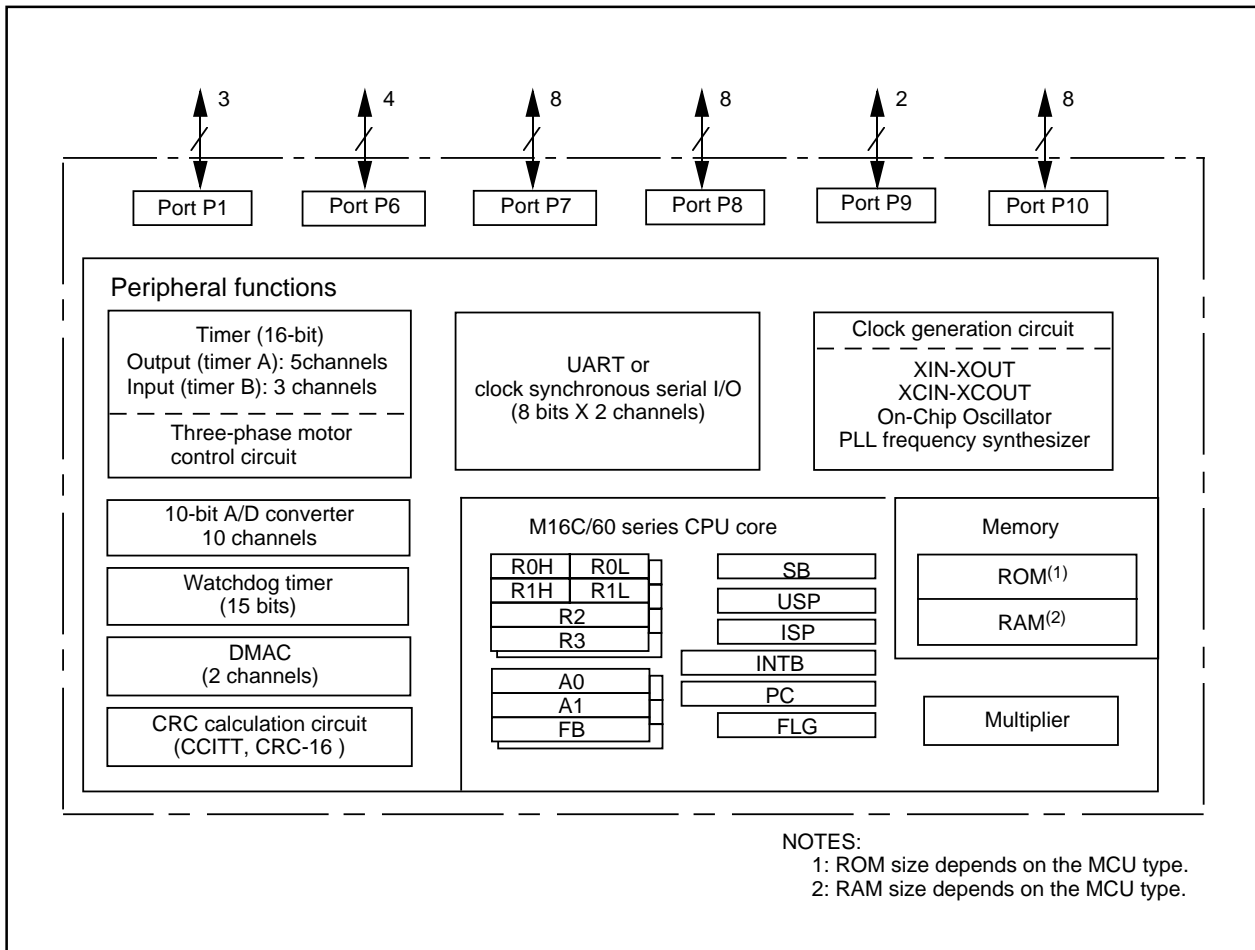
3
4
8
8
2
8

Port P1
Port P6
Port P7
Port P8
Port P9
Port P10

Peripheral functions

Timer (16-bit)
Output (timer A): 5channels
Input (timer B): 3 channels
Three-phase motor control circuit

UART or clock synchronous serial I/O (8 bits X 2 channels)

Clock generation circuit
XIN-XOUT
XCIN-XCOUT
On-Chip Oscillator
PLL frequency synthesizer

10-bit A/D converter
10 channels

Watchdog timer
(15 bits)

DMAC
(2 channels)

CRC calculation circuit
(CCITT, CRC-16 )

M16C/60 series CPU core

R0H
R0L
R1H
R1L
R2
R3
A0
A1
FB

SB
USP
ISP
INTB
PC
FLG

Memory
ROM$^{(1)}$
RAM$^{(2)}$

Multiplier

NOTES:
1: ROM size depends on the MCU type.
2: RAM size depends on the MCU type.